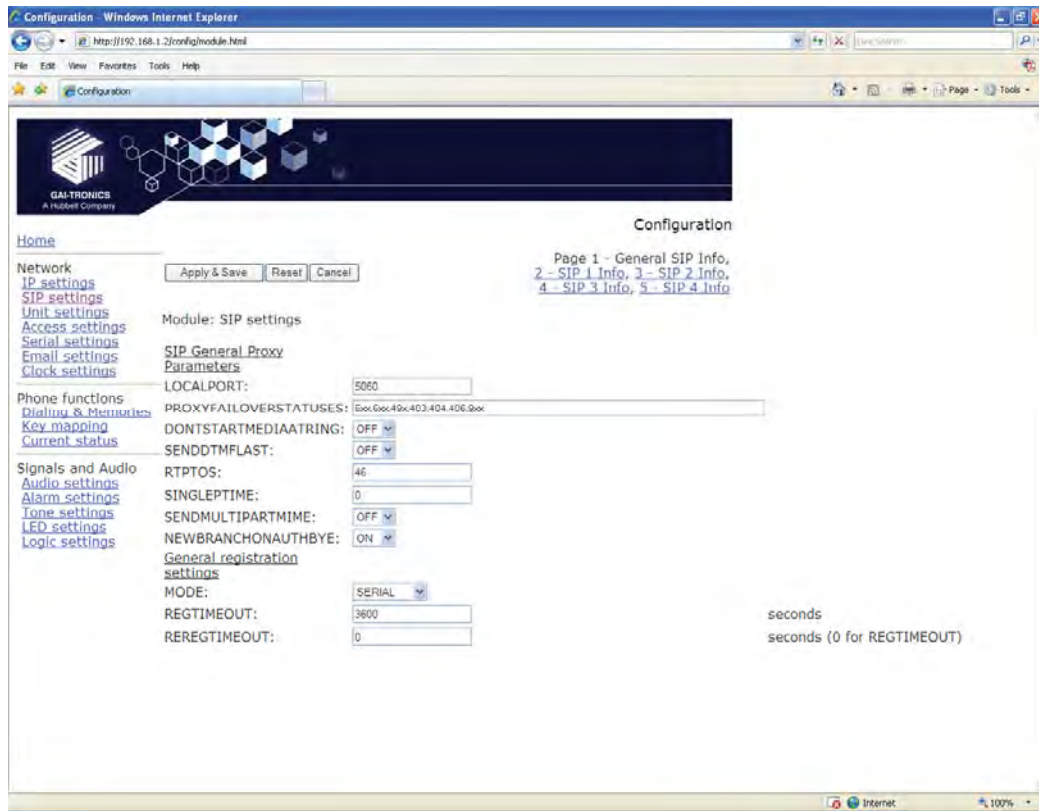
Configuration - Windows Internet Explorer

http://192.168.1.2/config/module.html

Live Search

File Edit View Favorites Tools Help

Configuration

Page • Tools •

GAI-TRONICS
A Hubbell Company

Configuration

Home

Network
IP settings
SIP settings
Unit settings
Access settings
Serial settings
Email settings
Clock settings

Phone functions
Dialing & Memories
Key mapping
Current status

Signals and Audio
Audio settings
Alarm settings
Tone settings
LED settings
Logic settings

Apply & Save Reset Cancel

Page 1 - General SIP Info, 2 - SIP 1 Info, 3 - SIP 2 Info, 4 - SIP 3 Info, 5 - SIP 4 Info

Module: SIP settings

SIP General Proxy Parameters

| | | |
|---|---|---|
| LOCALPORT: | 5060 | |
| PROXYFAILOVERSTATUSES: | 5xx,6xx,49x,403,404,406,9xx | |
| DONTSTARTMEDIAATRING: | OFF | |
| SENDDTMFLAST: | OFF | |
| RTPTOS: | 46 | |
| SINGLEPTIME: | 0 | |
| SENDMULTIPARTMIME: | OFF | |
| NEWBRANCHONAUTHBYE: | ON | |

General registration settings

| | | |
|---|---|---|
| MODE: | SERIAL | |
| REGTIMEOUT: | 3600 | seconds |
| REREGTIMEOUT: | 0 | seconds (0 for REGTIMEOUT) |

Internet

100%